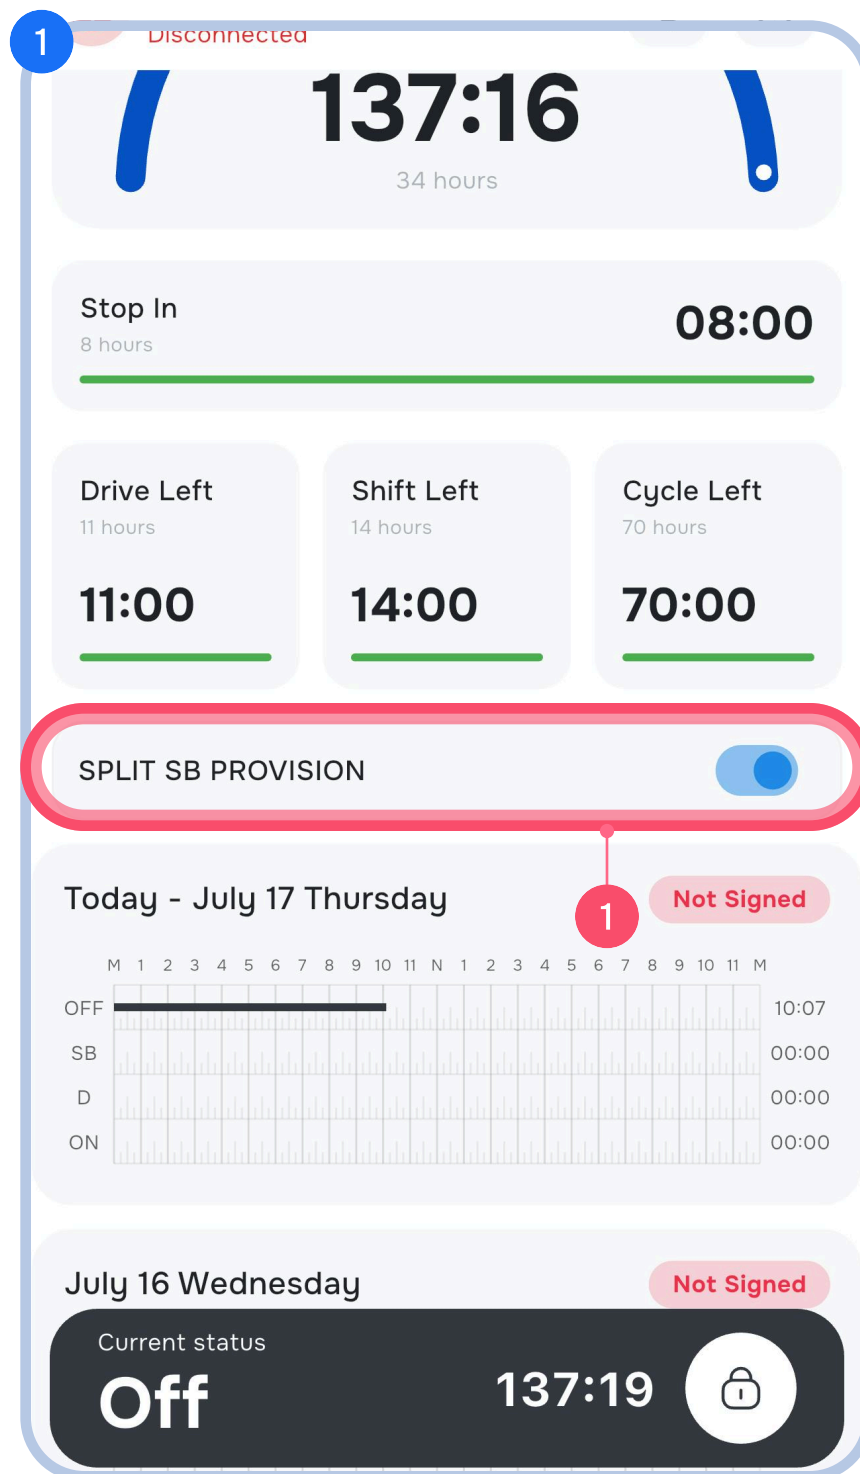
1

Disconnected

137:16
34 hours

Stop In
8 hours
08:00

Drive Left
11 hours
11:00

Shift Left
14 hours
14:00

Cycle Left
70 hours
70:00

SPLIT SB PROVISION

1

Today - July 17 Thursday
Not Signed

M 1 2 3 4 5 6 7 8 9 10 11 N 1 2 3 4 5 6 7 8 9 10 11 M

| | |
|---|---|
| OFF | 10:07 |
| SB | 00:00 |
| D | 00:00 |
| ON | 00:00 |

July 16 Wednesday
Not Signed

Current status
Off
137:19